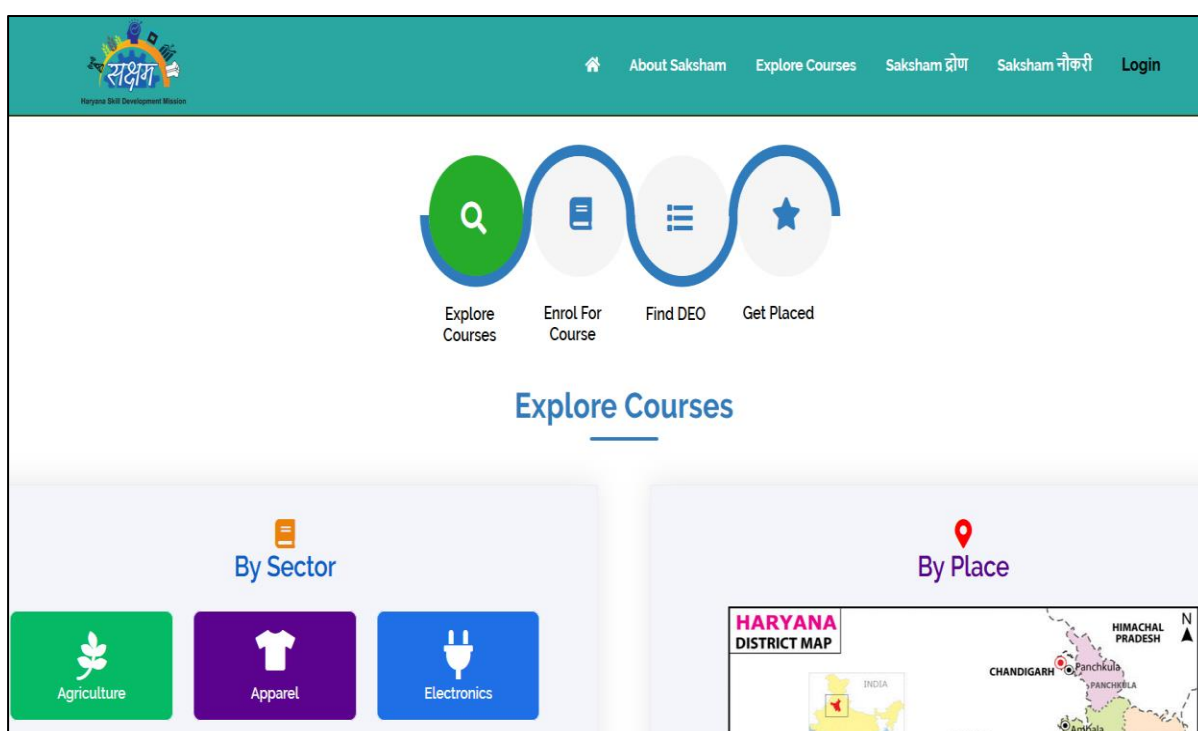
सक्षम
Haryana Skill Development Mission

About Saksham Explore Courses Saksham द्रोण Saksham नौकरी Login

Explore Courses
Enrol For Course
Find DEO
Get Placed

Explore Courses

By Sector

Agriculture
Apparel
Electronics

By Place

HARYANA
DISTRICT MAP
INDIA
HIMACHAL PRADESH
N
CHANDIGARH
Panchkula
PANCHKULA
Ambala